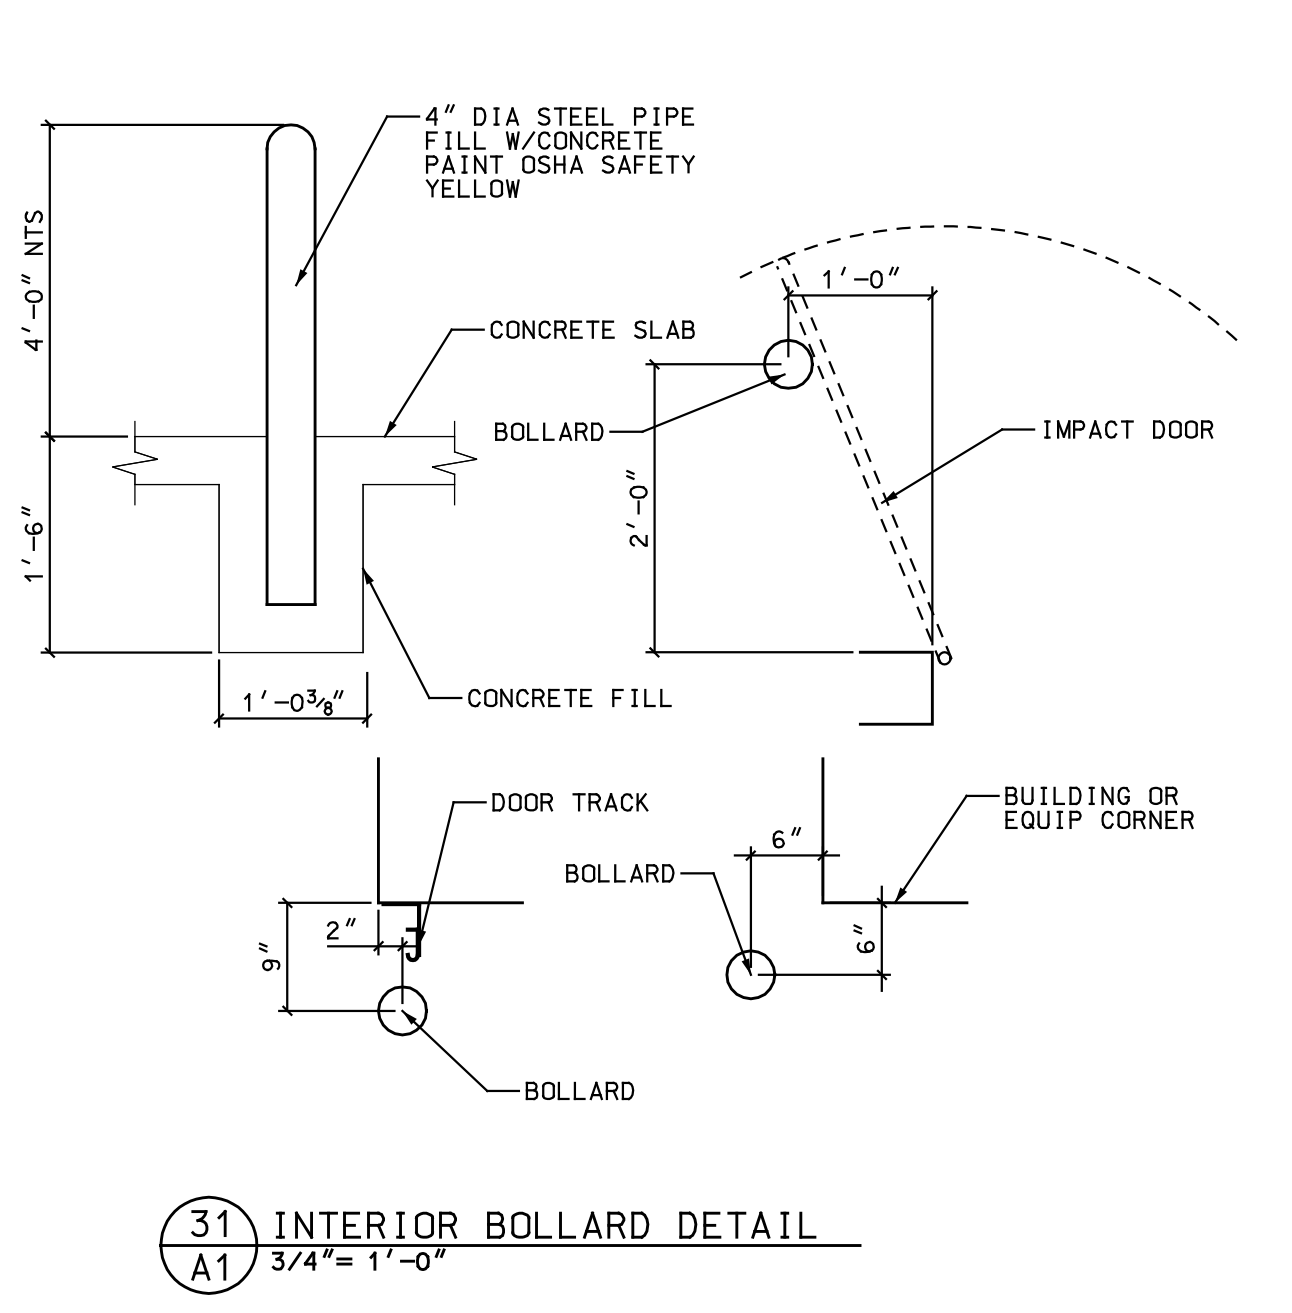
4" DIA STEEL PIPE
FILL W/CONCRETE
PAINT OSHA SAFETY
YELLOW

4'-0" NTS

CONCRETE SLAB

1'-6"

$1'-0\frac{3}{8}"$

CONCRETE FILL

1'-0"

BOLLARD

IMPACT DOOR

2'-0"

DOOR TRACK

2"

9"

BOLLARD

BUILDING OR
EQUIP CORNER

6"

BOLLARD

6"

31
A1
INTERIOR BOLLARD DETAIL
3/4"= 1'-0"